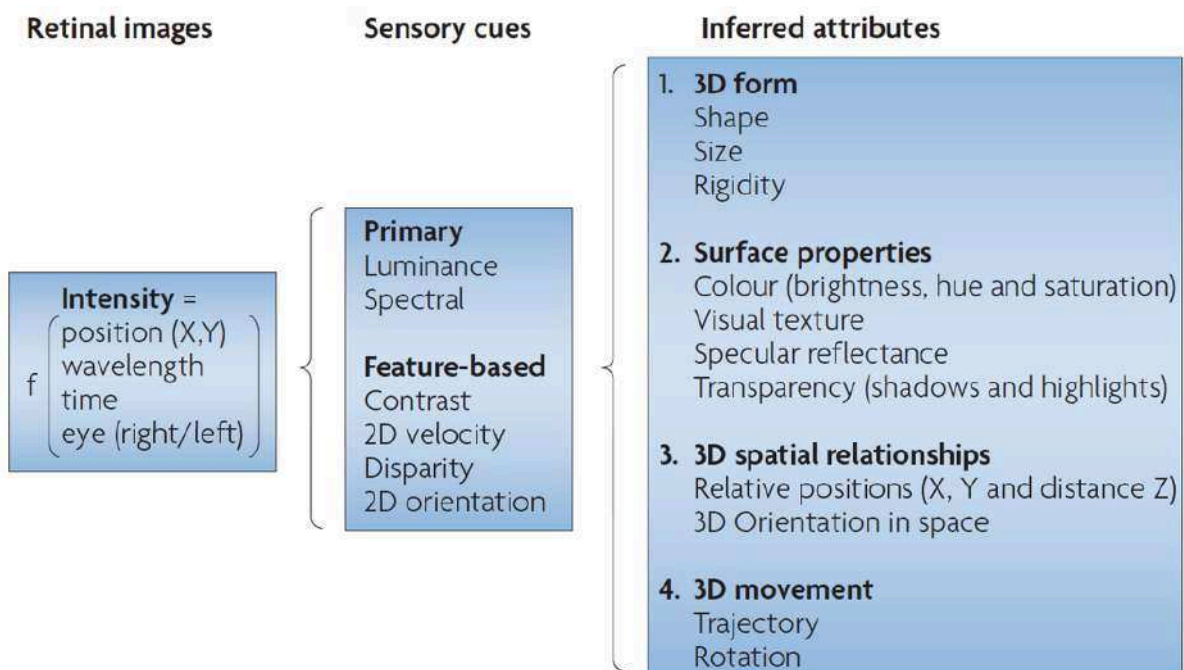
Retinal images

Intensity =
f (position (X,Y)
wavelength
time
eye (right/left))

Sensory cues

Primary
Luminance
Spectral

Feature-based
Contrast
2D velocity
Disparity
2D orientation

Inferred attributes

1. 3D form
Shape
Size
Rigidity

2. Surface properties
Colour (brightness, hue and saturation)
Visual texture
Specular reflectance
Transparency (shadows and highlights)

3. 3D spatial relationships
Relative positions (X, Y and distance Z)
3D Orientation in space

4. 3D movement
Trajectory
Rotation